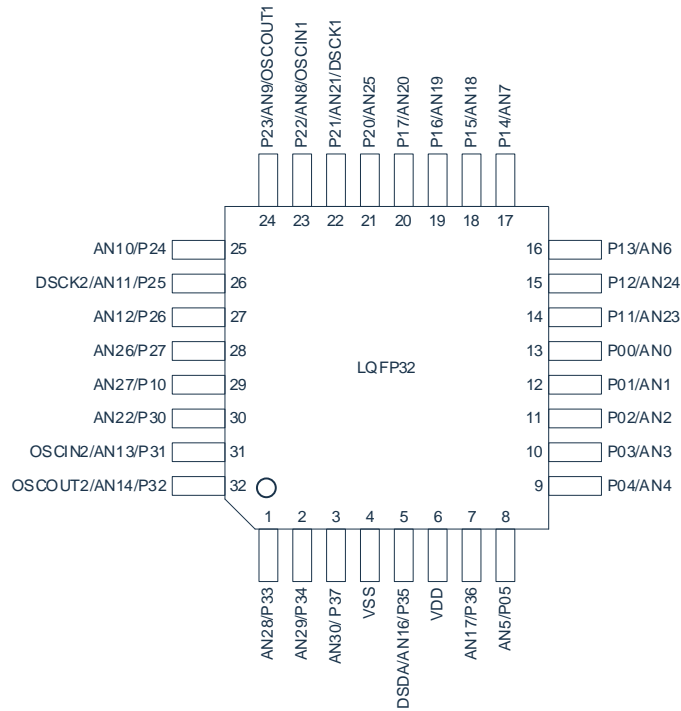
P23/AN9/OSCOUT1
P22/AN8/OSCIN1
P21/AN21/DSCK1
P20/AN25
P17/AN20
P16/AN19
P15/AN18
P14/AN7

24 23 22 21 20 19 18 17

AN10/P24 25
DSCK2/AN11/P25 26
AN12/P26 27
AN26/P27 28
AN27/P10 29
AN22/P30 30
OSCIN2/AN13/P31 31
OSCOUT2/AN14/P32 32

LQFP32

16 P13/AN6
15 P12/AN24
14 P11/AN23
13 P00/AN0
12 P01/AN1
11 P02/AN2
10 P03/AN3
9 P04/AN4

1 2 3 4 5 6 7 8

AN28/P33
AN29/P34
AN30/ P37
VSS
DSDA/AN16/P35
VDD
AN17/P36
AN5/P05